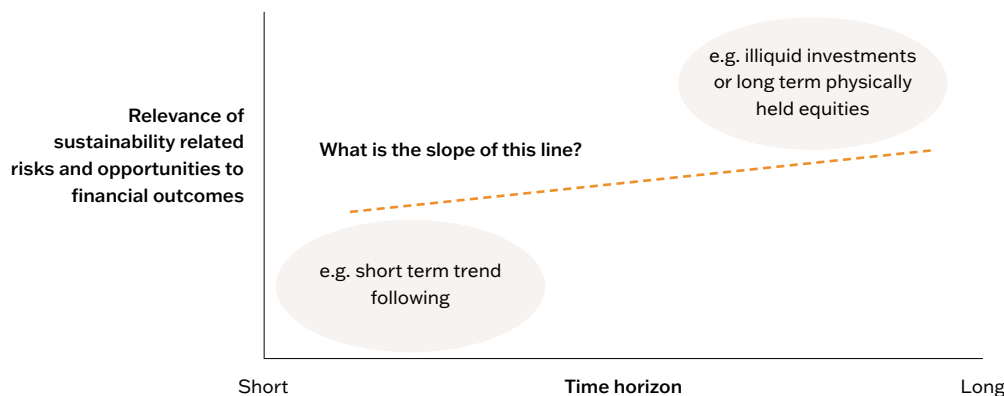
Relevance of sustainability related risks and opportunities to financial outcomes

e.g. illiquid investments or long term physically held equities

What is the slope of this line?

e.g. short term trend following

Short

Time horizon

Long